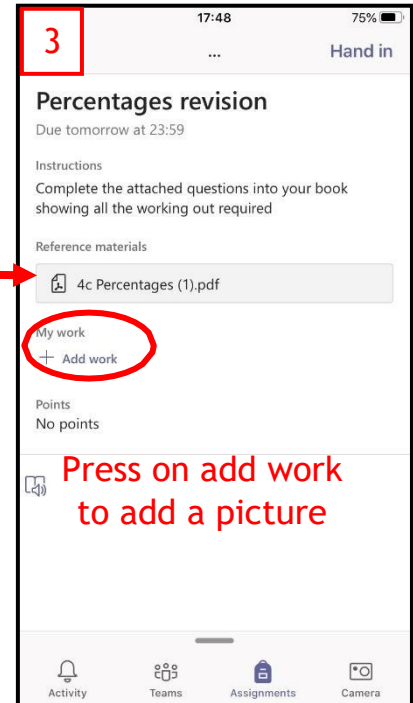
3

17:48

75%

...

Hand in

Percentages revision

Due tomorrow at 23:59

Instructions

Complete the attached questions into your book showing all the working out required

Reference materials

4c Percentages (1).pdf

My work

+ Add work

Points

No points

Press on add work to add a picture

Activity

Teams

Assignments

Camera